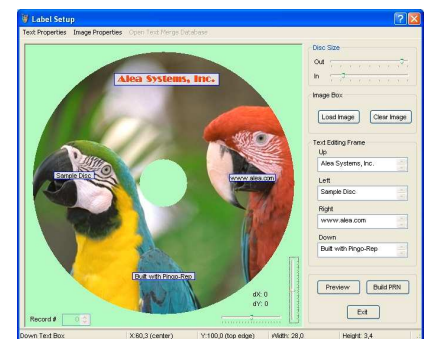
Label Setup

Text Properties Image Properties Open Text Merge Database

Alea Systems, Inc.

Sample Disc

www.alea.com

Built with Pingo-Rep

dX: 0
dY: 0

Record # 0

Disc Size
Out
In

Image Box
Load Image
Clear Image

Text Editing Frame
Up
Alea Systems, Inc.
Left
Sample Disc
Right
www.alea.com
Down
Built with Pingo-Rep

Preview
Build PRN
Exit

Down Text Box | X:60,3 (center) | Y:100,0 (top edge) | Width: 28,0 | Height: 3,4